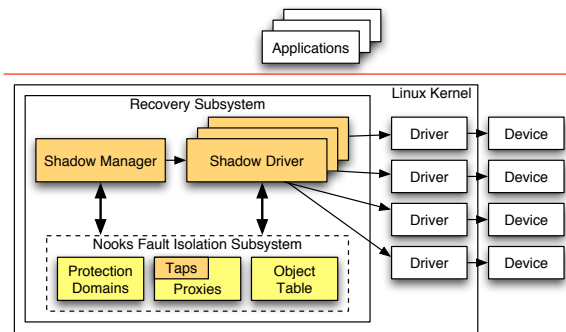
Applications

Linux Kernel

Recovery Subsystem

Shadow Manager

Shadow Driver

Nooks Fault Isolation Subsystem

Protection Domains

Taps

Proxies

Object Table

Driver

Device

Driver

Device

Driver

Device

Driver

Device